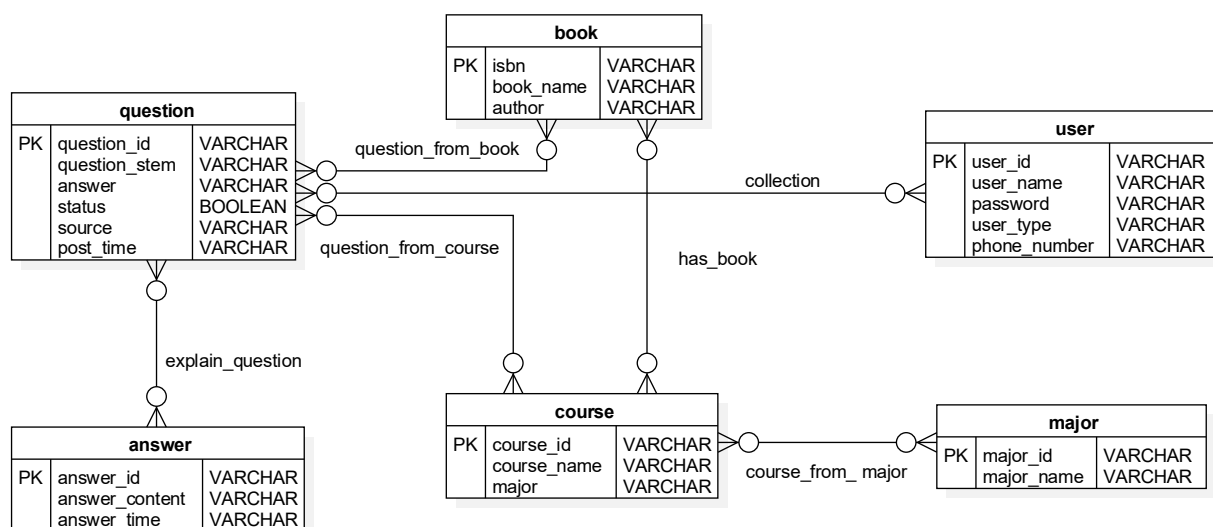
book

| | | |
|---|---|---|
| PK | isbn<br>book_name<br>author | VARCHAR<br>VARCHAR<br>VARCHAR |

question

| | | |
|---|---|---|
| PK | question_id<br>question_stem<br>answer<br>status<br>source<br>post_time | VARCHAR<br>VARCHAR<br>VARCHAR<br>BOOLEAN<br>VARCHAR<br>VARCHAR |

user

| | | |
|---|---|---|
| PK | user_id<br>user_name<br>password<br>user_type<br>phone_number | VARCHAR<br>VARCHAR<br>VARCHAR<br>VARCHAR<br>VARCHAR |

question_from_book

collection

question_from_course

has_book

explain_question

course

| | | |
|---|---|---|
| PK | course_id<br>course_name<br>major | VARCHAR<br>VARCHAR<br>VARCHAR |

major

| | | |
|---|---|---|
| PK | major_id<br>major_name | VARCHAR<br>VARCHAR |

course_from_ major

answer

| | | |
|---|---|---|
| PK | answer_id<br>answer_content<br>answer_time | VARCHAR<br>VARCHAR<br>VARCHAR |